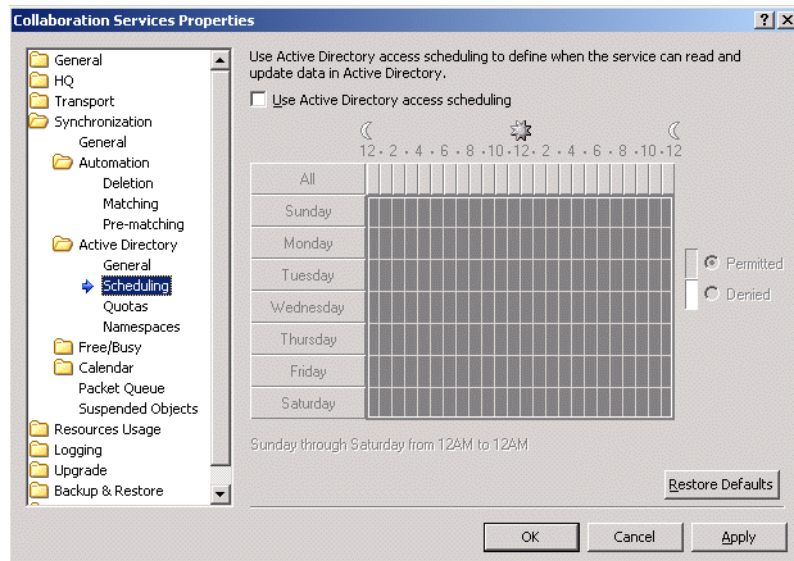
Collaboration Services Properties

?|X

General
HQ
Transport
Synchronization
General
Automation
Deletion
Matching
Pre-matching
Active Directory
General
Scheduling
Quotas
Namespaces
Free/Busy
Calendar
Packet Queue
Suspended Objects
Resources Usage
Logging
Upgrade
Backup & Restore

Use Active Directory access scheduling to define when the service can read and update data in Active Directory.

Use Active Directory access scheduling

12 · 2 · 4 · 6 · 8 · 10 · 12 · 2 · 4 · 6 · 8 · 10 · 12

| All |
|---|
| Sunday |
| Monday |
| Tuesday |
| Wednesday |
| Thursday |
| Friday |
| Saturday |

Permitted
Denied

Sunday through Saturday from 12AM to 12AM

Restore Defaults

OK Cancel Apply